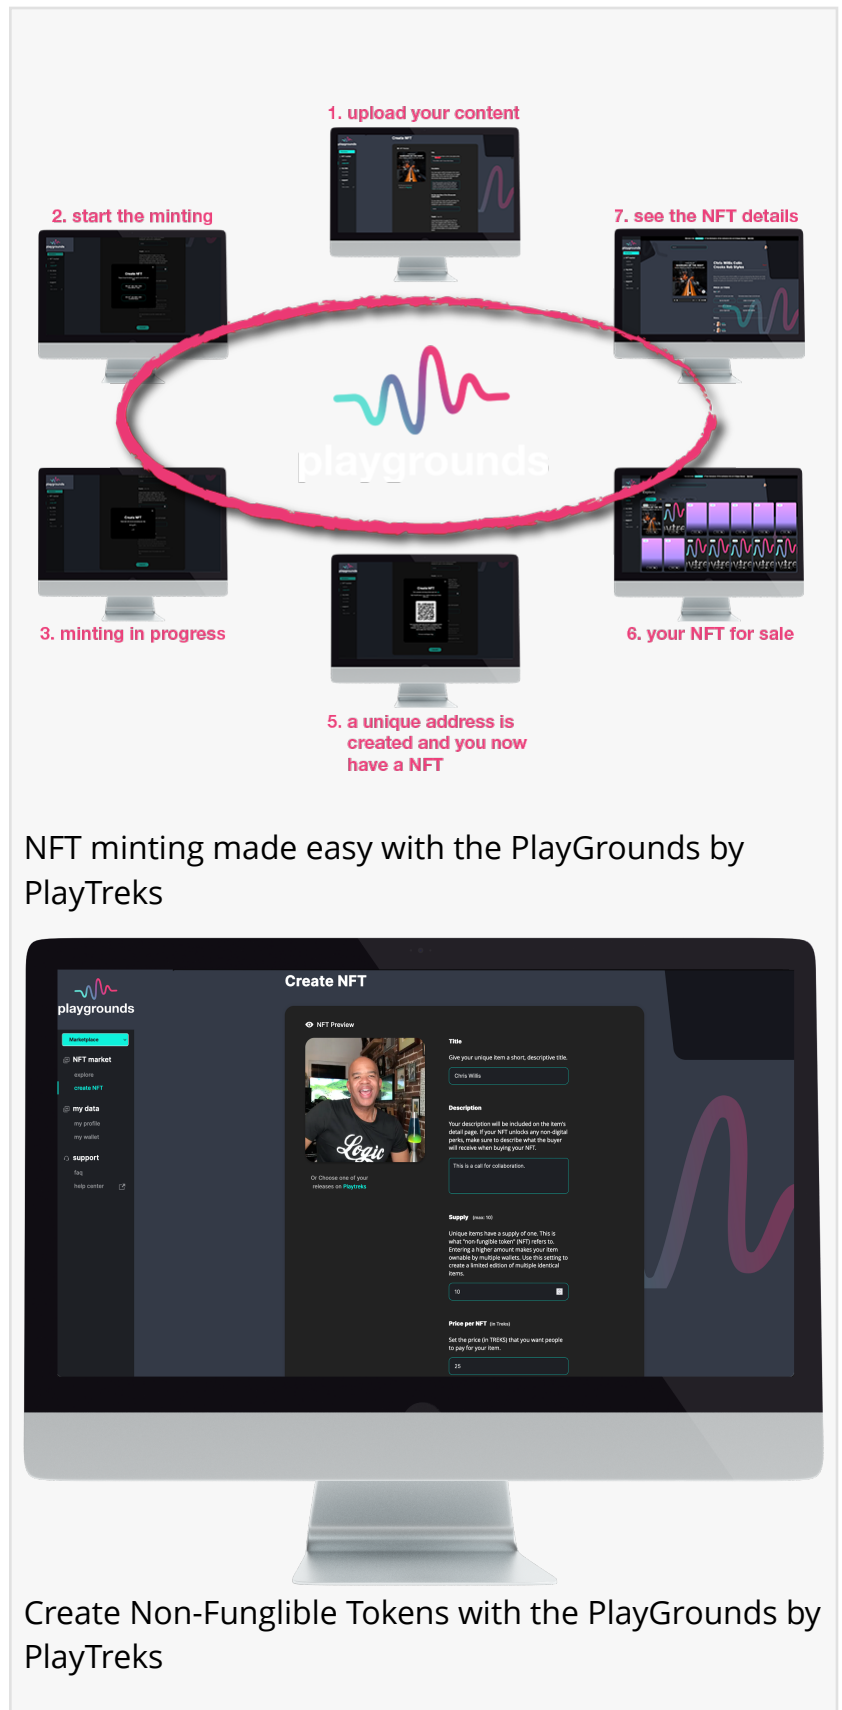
1. upload your content

2. start the minting

7. see the NFT details

playgrounds

3. minting in progress

6. your NFT for sale

5. a unique address is created and you now have a NFT

NFT minting made easy with the PlayGrounds by PlayTreks

playgrounds

Marketplace

NFT market

explore

create NFT

my data

my profile

my wallet

support

faq

help center

Create NFT

NFT Preview

Or Choose one of your releases on Playtreks

Title

Give your unique item a short, descriptive title.

Chris Willis

Description

Your description will be included on the item's detail page. If your NFT unlocks any non-digital perks, make sure to describe what the buyer will receive when buying your NFT.

This is a call for collaboration.

Supply (max: 10)

Unique items have a supply of one. This is what "non-fungible token" (NFT) refers to. Entering a higher amount makes your item ownable by multiple wallets. Use this setting to create a limited edition of multiple identical items.

10

Price per NFT (in Treks)

Set the price (in TREKS) that you want people to pay for your item.

25

Create Non-Funglible Tokens with the PlayGrounds by PlayTreks